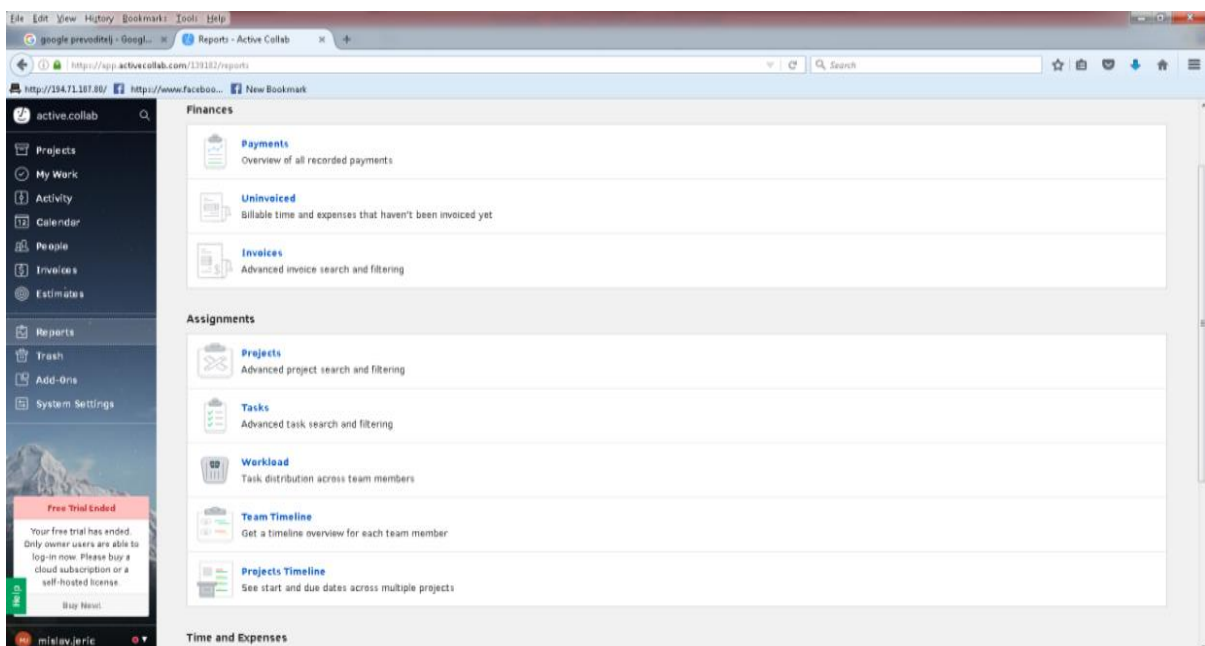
File Edit View History Bookmarks Tools Help

google prevoditelj - Googl... ×
Reports - Active Collab ×
+

https://app.activecollab.com/139182/reports

Search

http://194.71.187.80/
https://www.faceboo...
New Bookmark

active.collab

Projects
My Work
Activity
Calendar
People
Invoices
Estimates
Reports
Trash
Add-Ons
System Settings

Free Trial Ended
Your free trial has ended. Only owner users are able to log-in now. Please buy a cloud subscription or a self-hosted license.
Buy Now!

Help

mislav.jeric

Finances

Payments
Overview of all recorded payments

Uninvoiced
Billable time and expenses that haven't been invoiced yet

Invoices
Advanced invoice search and filtering

Assignments

Projects
Advanced project search and filtering

Tasks
Advanced task search and filtering

Workload
Task distribution across team members

Team Timeline
Get a timeline overview for each team member

Projects Timeline
See start and due dates across multiple projects

Time and Expenses